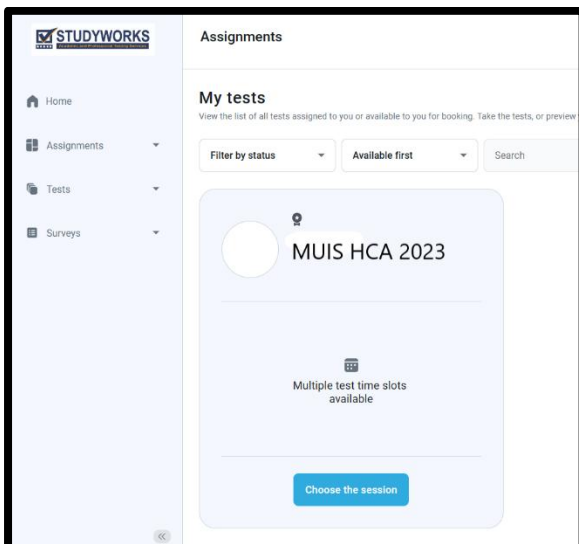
STUDYWORKS
Academic and Professional Testing Services

Home
Assignments
Tests
Surveys

Assignments

My tests
View the list of all tests assigned to you or available to you for booking. Take the tests, or preview

Filter by status
Available first
Search

MUIS HCA 2023

Multiple test time slots available

Choose the session

«